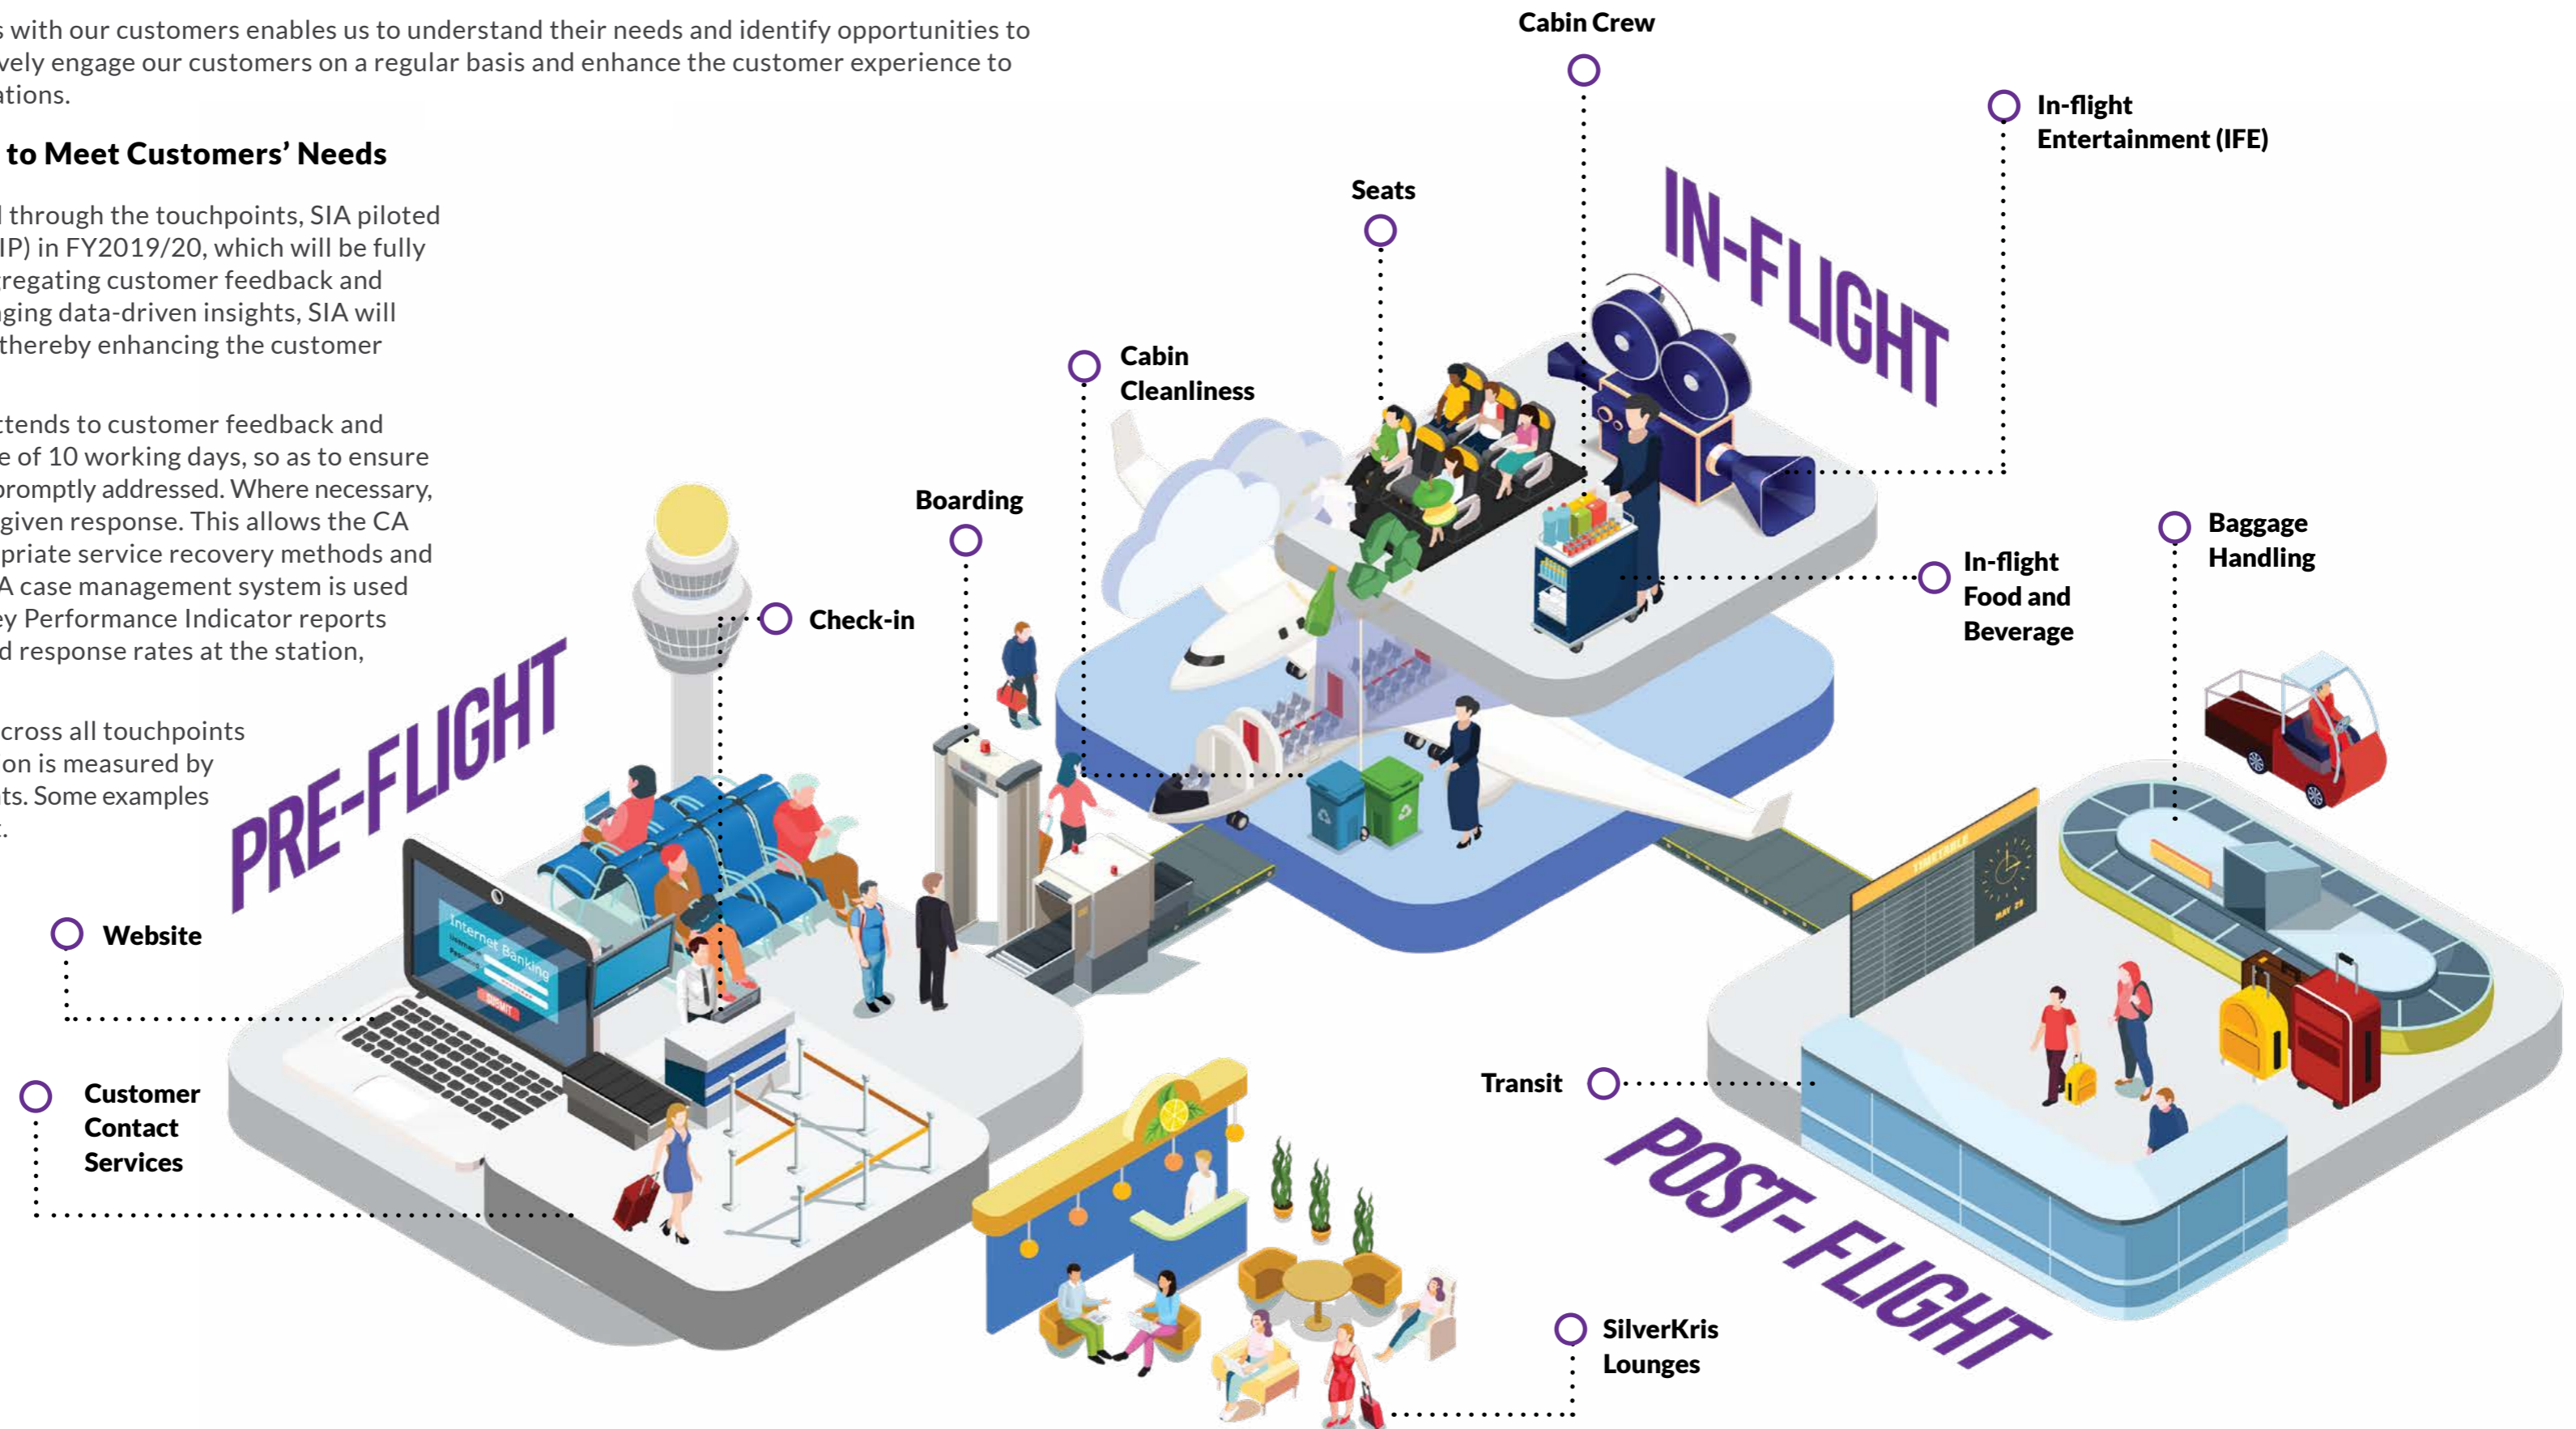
s with our customers enables us to understand their needs and identify opportunities to vely engage our customers on a regular basis and enhance the customer experience to ations.

to Meet Customers' Needs

through the touchpoints, SIA piloted IP) in FY2019/20, which will be fully regating customer feedback and ging data-driven insights, SIA will thereby enhancing the customer

tends to customer feedback and e of 10 working days, so as to ensure promptly addressed. Where necessary, given response. This allows the CA priate service recovery methods and A case management system is used ey Performance Indicator reports d response rates at the station,

cross all touchpoints on is measured by ts. Some examples

Cabin Crew

In-flight Entertainment (IFE)

Seats

IN-FLIGHT

Cabin Cleanliness

Boarding

Baggage Handling

In-flight Food and Beverage

Check-in

PRE-FLIGHT

Internet Banking

SUBMIT

Website

Customer Contact Services

Transit

POST-FLIGHT

SilverKris Lounges